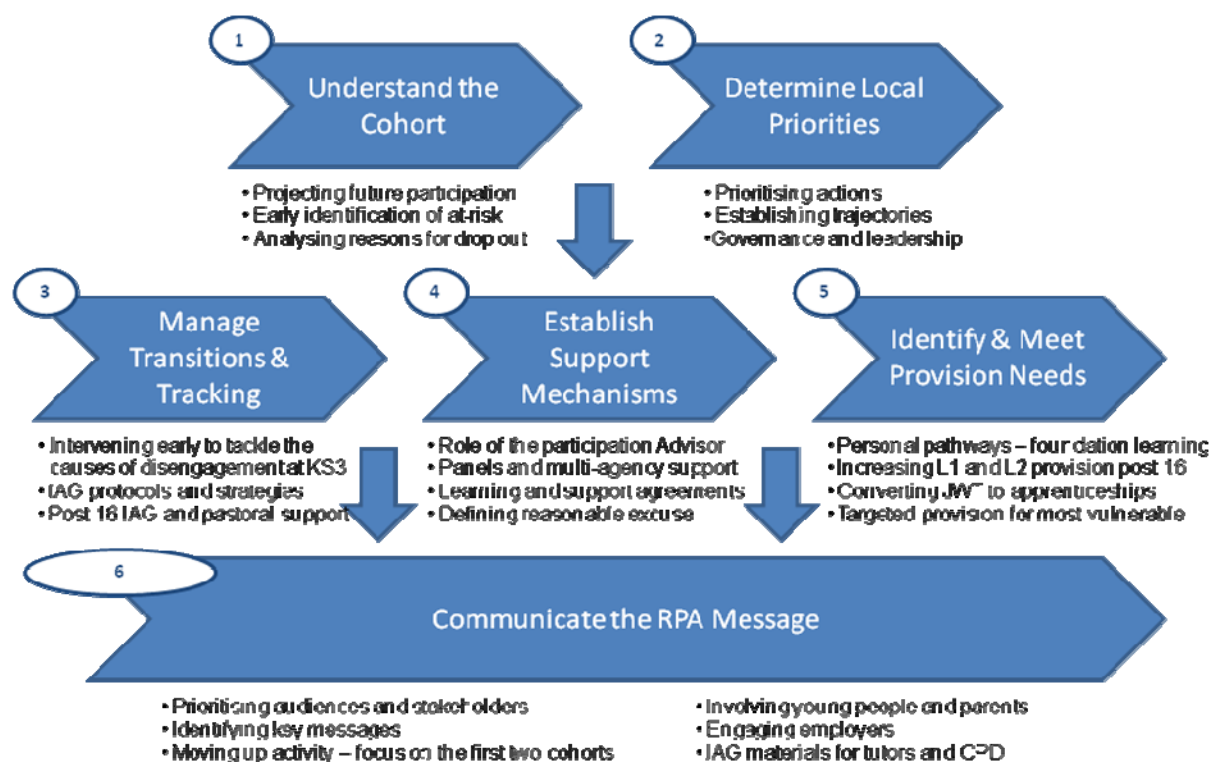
1

Understand the Cohort

• Projecting future participation
• Early identification of at-risk
• Analysing reasons for drop out

2

Determine Local Priorities

• Prioritising actions
• Establishing trajectories
• Governance and leadership

3

Manage Transitions & Tracking

• Intervening early to tackle the causes of disengagement at KS3
• IAG protocols and strategies
• Post 16 IAG and pastoral support

4

Establish Support Mechanisms

• Role of the participation Advisor
• Panels and multi-agency support
• Learning and support agreements
• Defining reasonable excuse

5

Identify & Meet Provision Needs

• Personal pathways – foundation learning
• Increasing L1 and L2 provision post 16
• Converting JWT to apprenticeships
• Targeted provision for most vulnerable

6

Communicate the RPA Message

• Prioritising audiences and stakeholders
• Identifying key messages
• Moving up activity – focus on the first two cohorts

• Involving young people and parents
• Engaging employers
• IAG materials for tutors and CPD